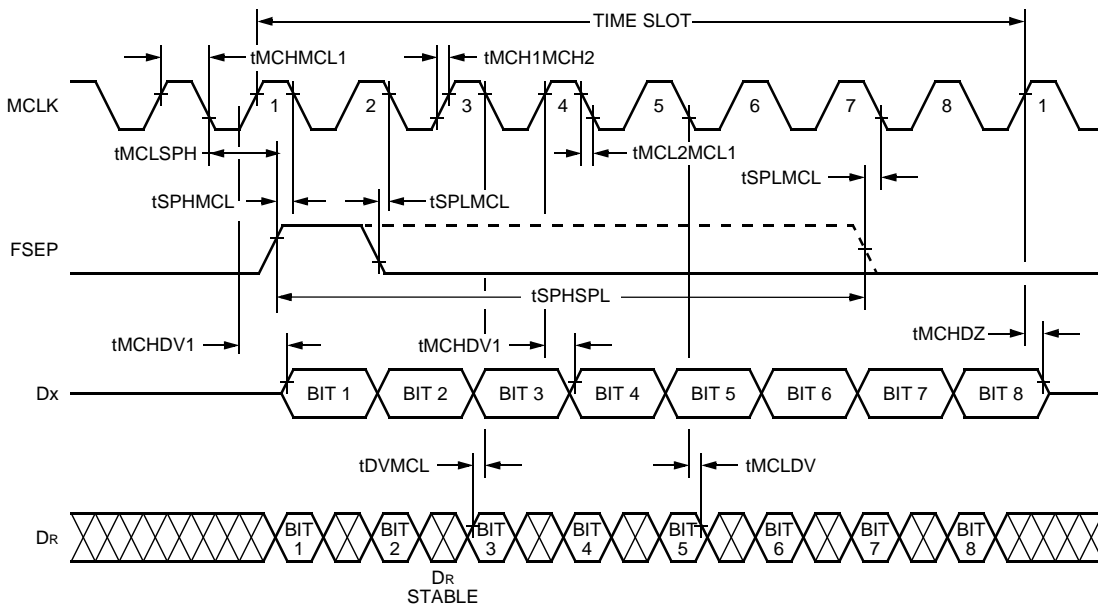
TIME SLOT
tMCHMCL1
tMCH1MCH2
MCLK
1
2
3
4
5
6
7
8
1
tMCLSPH
tMCL2MCL1
tSPHMCL
tSPLMCL
tSPLMCL
FSEP
tSPHSPL
tMCHDV1
tMCHDV1
tMCHDZ
Dx
BIT 1
BIT 2
BIT 3
BIT 4
BIT 5
BIT 6
BIT 7
BIT 8
tDVMCL
tMCLDV
DR
BIT 1
BIT 2
BIT 3
BIT 4
BIT 5
BIT 6
BIT 7
BIT 8
DR STABLE